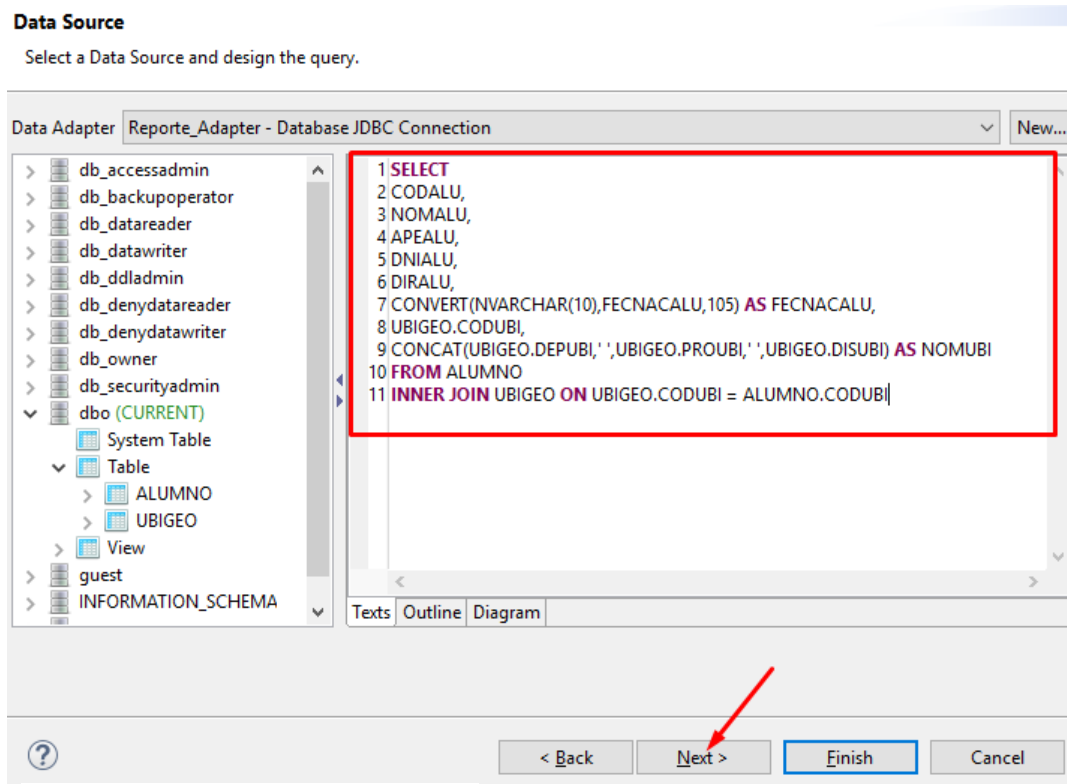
Data Source

Select a Data Source and design the query.

Data Adapter Reporte_Adapter - Database JDBC Connection New...

db_accessadmin
db_backupoperator
db_datareader
db_datawriter
db_ddladmin
db_denydatareader
db_denydatawriter
db_owner
db_securityadmin
dbo (CURRENT)
System Table
Table
ALUMNO
UBIGEO
View
guest
INFORMATION_SCHEMA

1 SELECT
2 CODALU,
3 NOMALU,
4 APEALU,
5 DNIALU,
6 DIRALU,
7 CONVERT(NVARCHAR(10),FECNACALU,105) AS FECNACALU,
8 UBIGEO.CODUBI,
9 CONCAT(UBIGEO.DEPUBI,' ',UBIGEO.PROUBI,' ',UBIGEO.DISUBI) AS NOMUBI
10 FROM ALUMNO
11 INNER JOIN UBIGEO ON UBIGEO.CODUBI = ALUMNO.CODUBI

Texts Outline Diagram

? < Back Next > Finish Cancel